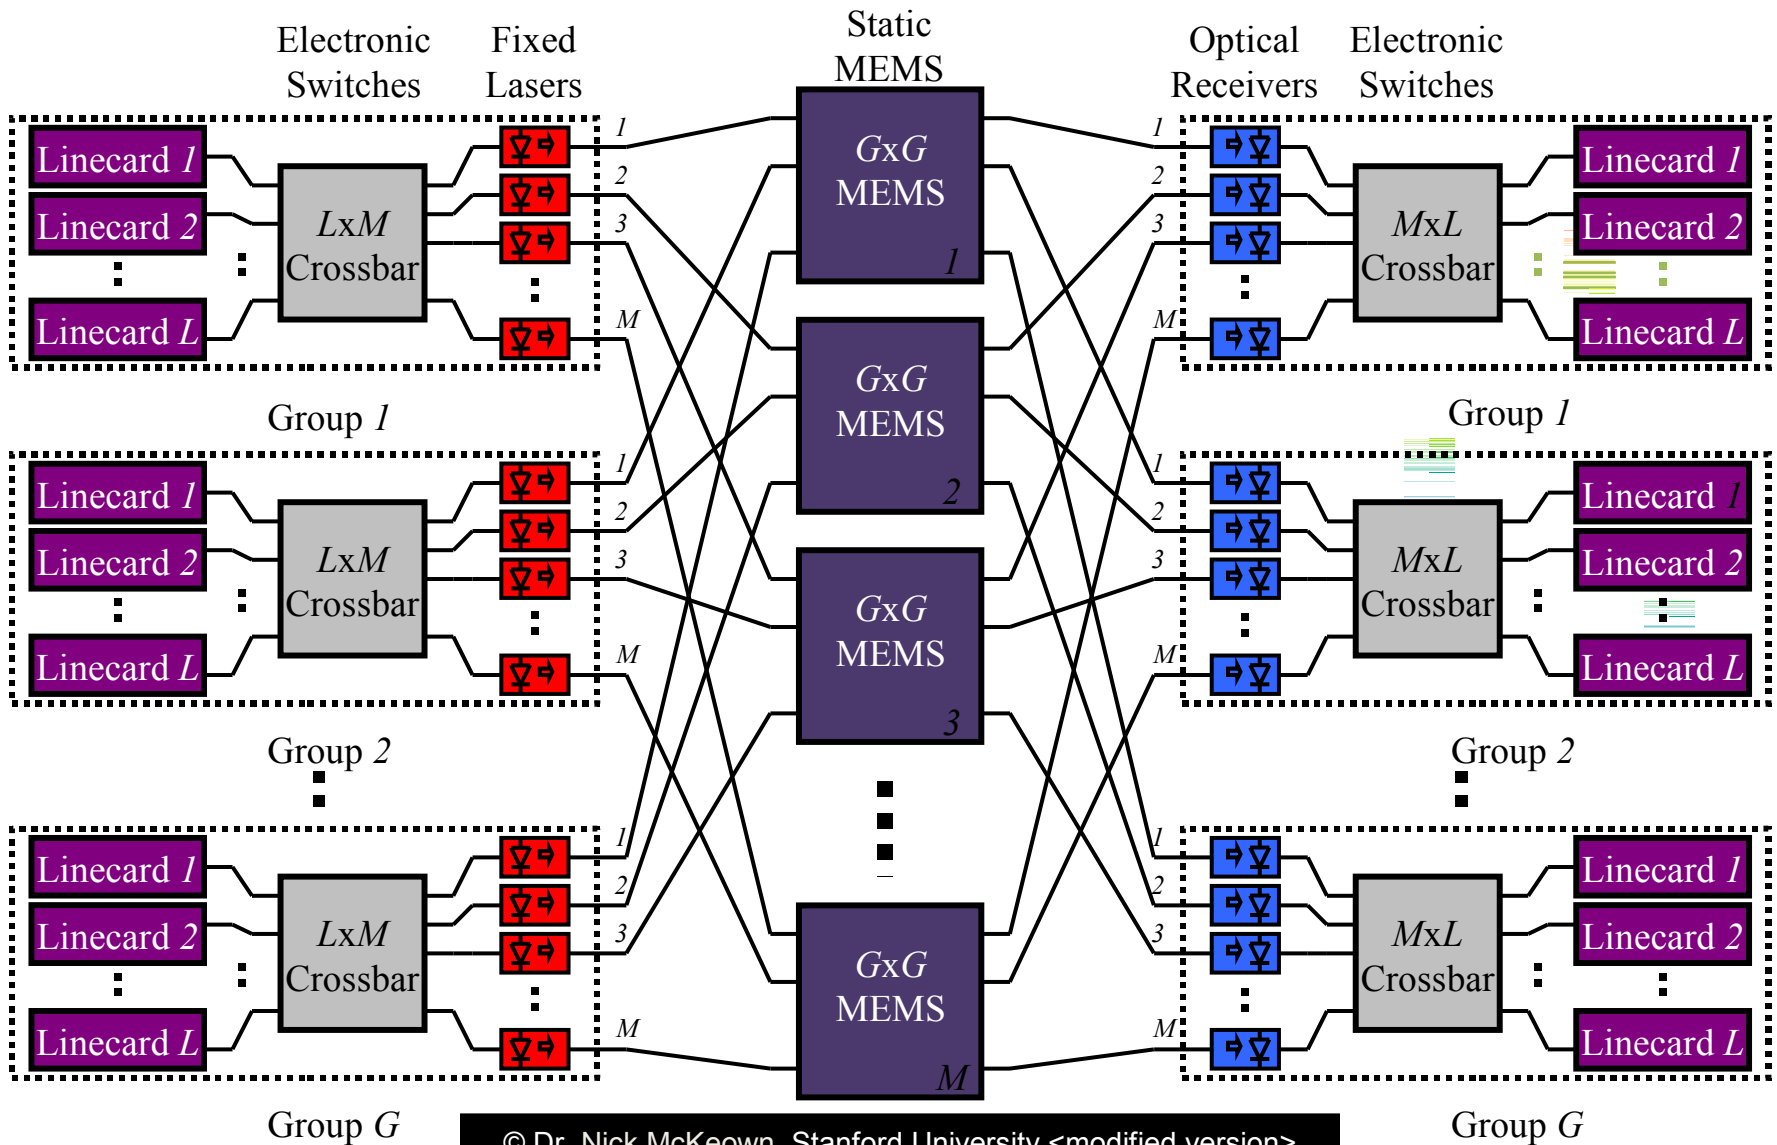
Electronic Switches

Fixed Lasers

Static MEMS

Optical Receivers

Electronic Switches

Linecard 1
Linecard 2
Linecard L
LxM Crossbar
1
2
3
M

GxG MEMS 1

GxG MEMS 2

GxG MEMS 3

GxG MEMS M

1
2
3
M
MxL Crossbar
Linecard 1
Linecard 2
Linecard L

Group 1

Group 1

Linecard 1
Linecard 2
Linecard L
LxM Crossbar
1
2
3
M

1
2
3
M
MxL Crossbar
Linecard 1
Linecard 2
Linecard L

Group 2

Group 2

Linecard 1
Linecard 2
Linecard L
LxM Crossbar
1
2
3
M

1
2
3
M
MxL Crossbar
Linecard 1
Linecard 2
Linecard L

Group G

© Dr. Nick McKeown, Stanford University <modified version>

Group G